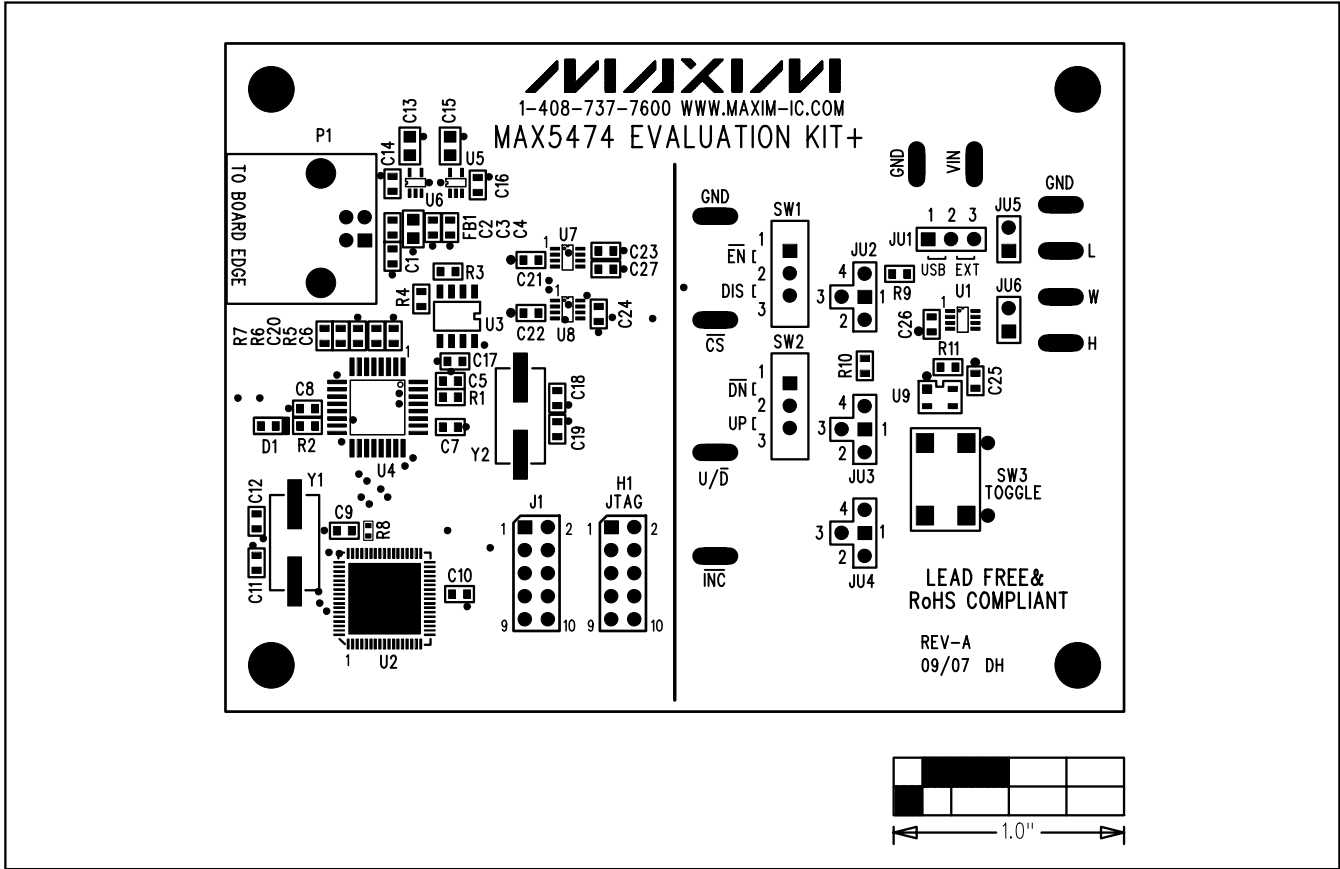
MAXIM
1-408-737-7600 WWW.MAXIM-IC.COM
MAX5474 EVALUATION KIT+

P1
TO BOARD EDGE
C13 C15
C14 U5 C16
U6
FB1 C2 C3 C4
C1
U7 C23 C27
C21
R3
R4
U3
U8 C24
C22
R7 R6 C20 R5 C6
C17
C5
R1
C18
C8
C19
D1 R2
C7
U4
Y2
C12 Y1
C9 R8
C11
U2
C10
J1
H1
JTAG
1 2
9 10
1 2
9 10

GND
SW1
$\overline{EN}$ 1
2
DIS 3
$\overline{CS}$
SW2
$\overline{DN}$ 1
2
UP 3
$U/\overline{D}$
$\overline{INC}$

GND VIN
GND
JU5
JU1 1 2 3
USB EXT
L
JU2
4
3 1
2
R9
U1
JU6
W
C26
H
R11
R10
C25
U9
JU3
4
3 1
2
SW3
TOGGLE
JU4
4
3 1
2
LEAD FREE&
RoHS COMPLIANT
REV-A
09/07 DH

1.0"